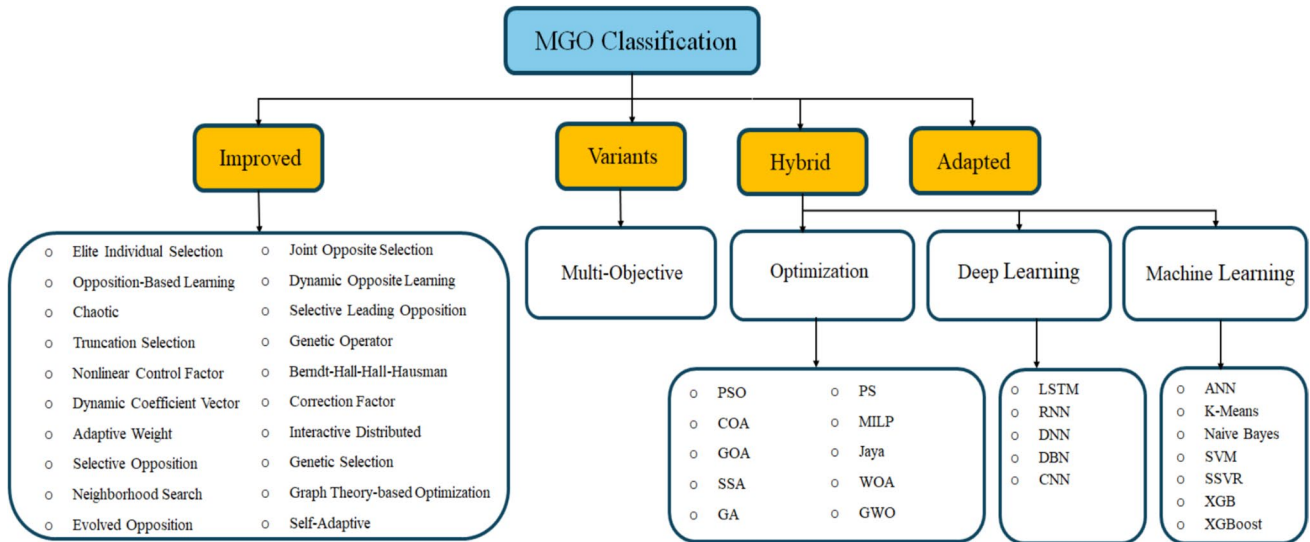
MGO Classification

Improved

Variants

Hybrid

Adapted

o Elite Individual Selection
o Opposition-Based Learning
o Chaotic
o Truncation Selection
o Nonlinear Control Factor
o Dynamic Coefficient Vector
o Adaptive Weight
o Selective Opposition
o Neighborhood Search
o Evolved Opposition

o Joint Opposite Selection
o Dynamic Opposite Learning
o Selective Leading Opposition
o Genetic Operator
o Berndt-Hall-Hall-Hausman
o Correction Factor
o Interactive Distributed
o Genetic Selection
o Graph Theory-based Optimization
o Self-Adaptive

Multi-Objective

Optimization

Deep Learning

Machine Learning

o PSO
o COA
o GOA
o SSA
o GA

o PS
o MILP
o Jaya
o WOA
o GWO

o LSTM
o RNN
o DNN
o DBN
o CNN

o ANN
o K-Means
o Naive Bayes
o SVM
o SSVR
o XGB
o XGBoost